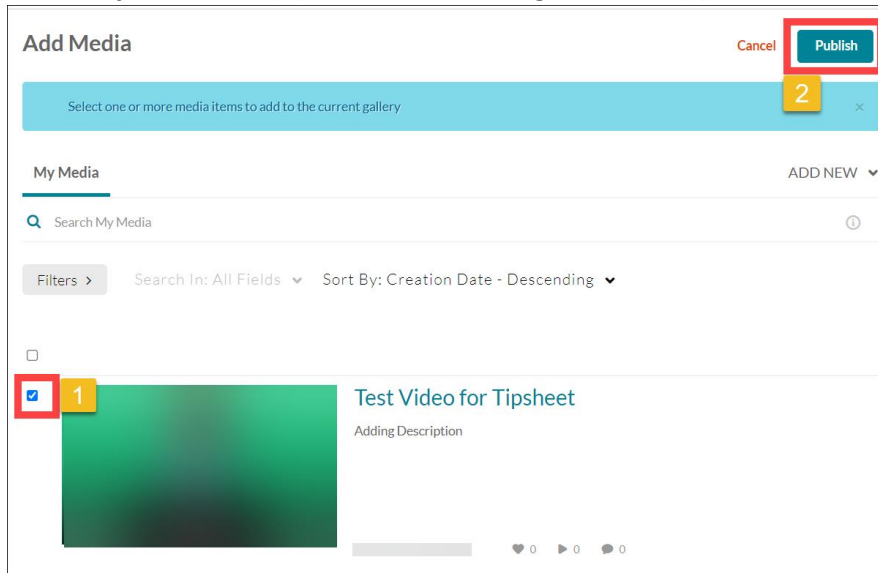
Add Media

Cancel Publish

2

Select one or more media items to add to the current gallery

×

My Media

ADD NEW

Search My Media

Filters >

Search In: All Fields

Sort By: Creation Date - Descending

1

Test Video for Tipsheet

Adding Description

0 0 0